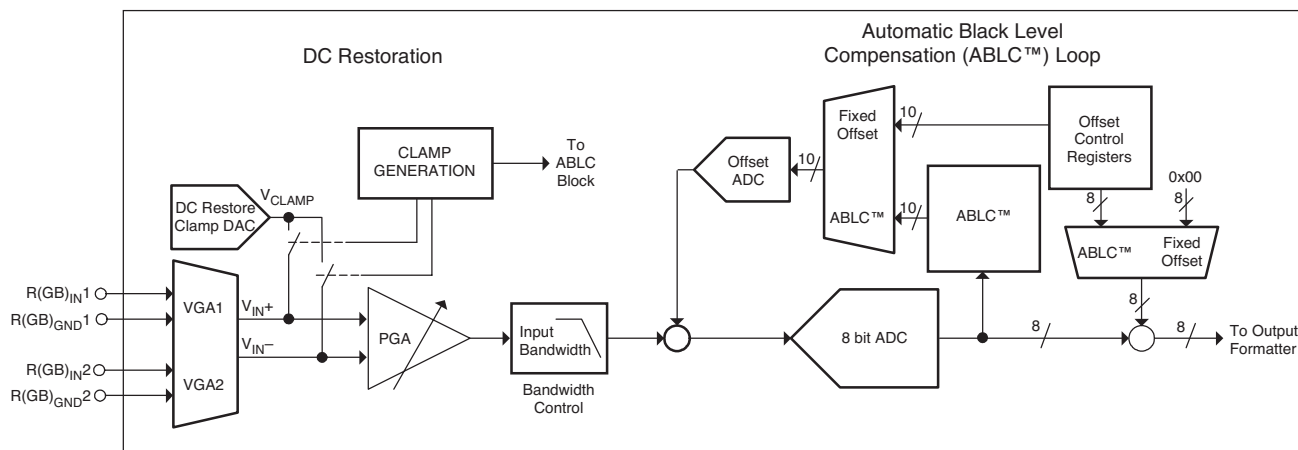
DC Restoration

Automatic Black Level Compensation (ABLC™) Loop

CLAMP GENERATION

To ABLC Block

DC Restore Clamp DAC

$V_{CLAMP}$

$R(GB)_{IN}1$

$R(GB)_{GND}1$

$R(GB)_{IN}2$

$R(GB)_{GND}2$

VGA1

VGA2

$V_{IN}+$

$V_{IN}-$

PGA

Input Bandwidth

Bandwidth Control

Offset ADC

10

Fixed Offset

ABLC™

10

10

ABLC™

Offset Control Registers

0x00

8

8

ABLC™

Fixed Offset

8

8 bit ADC

8

8

To Output Formatter